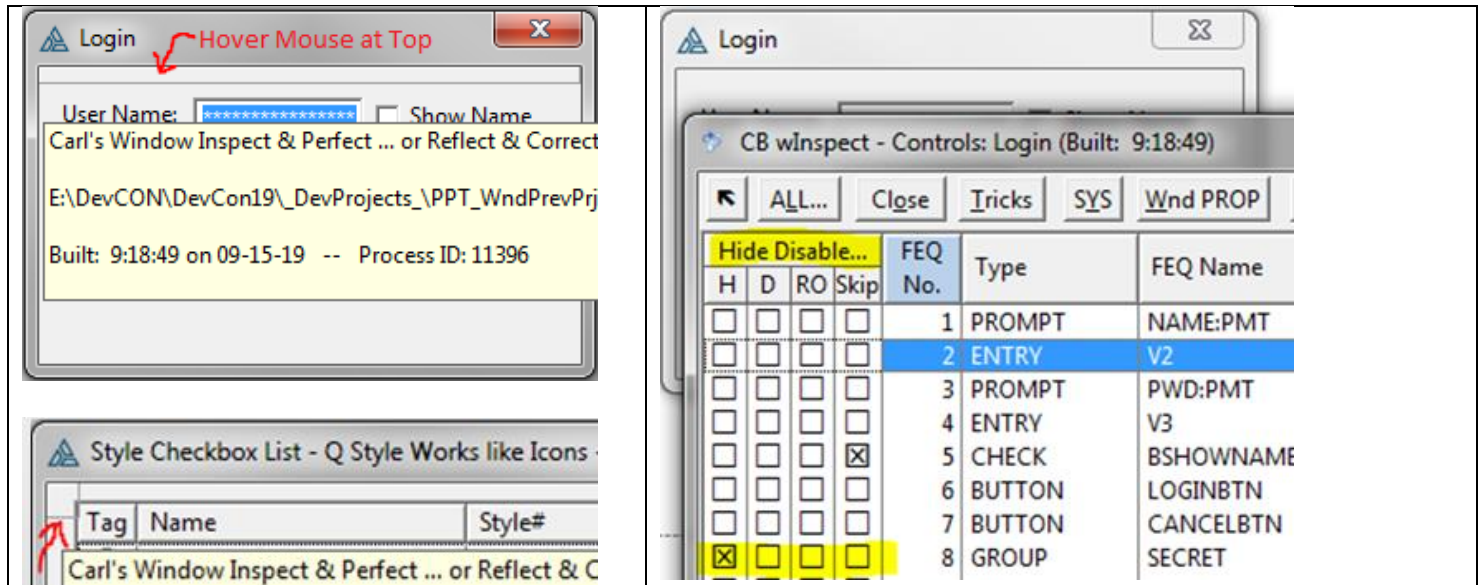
Login Hover Mouse at Top

User Name: *************** Show Name

Carl's Window Inspect & Perfect ... or Reflect & Correct

E:\DevCON\DevCon19\_DevProjects_\PPT_WndPrevPrj

Built: 9:18:49 on 09-15-19 -- Process ID: 11396

Style Checkbox List - Q Style Works like Icons

| Tag | Name | Style# |
|---|---|---|

Carl's Window Inspect & Perfect ... or Reflect & C

Login

CB wInspect - Controls: Login (Built: 9:18:49)

ALL... Close Tricks SYS Wnd PROP

| Hide Disable... | | | | FEQ No. | Type | FEQ Name |
|---|---|---|---|---|---|---|
| H | D | RO | Skip | | | |
| ☐ | ☐ | ☐ | ☐ | 1 | PROMPT | NAME:PMT |
| ☐ | ☐ | ☐ | ☐ | 2 | ENTRY | V2 |
| ☐ | ☐ | ☐ | ☐ | 3 | PROMPT | PWD:PMT |
| ☐ | ☐ | ☐ | ☐ | 4 | ENTRY | V3 |
| ☐ | ☐ | ☐ | ☒ | 5 | CHECK | BSHOWNAME |
| ☐ | ☐ | ☐ | ☐ | 6 | BUTTON | LOGINBTN |
| ☐ | ☐ | ☐ | ☐ | 7 | BUTTON | CANCELBTN |
| ☒ | ☐ | ☐ | ☐ | 8 | GROUP | SECRET |